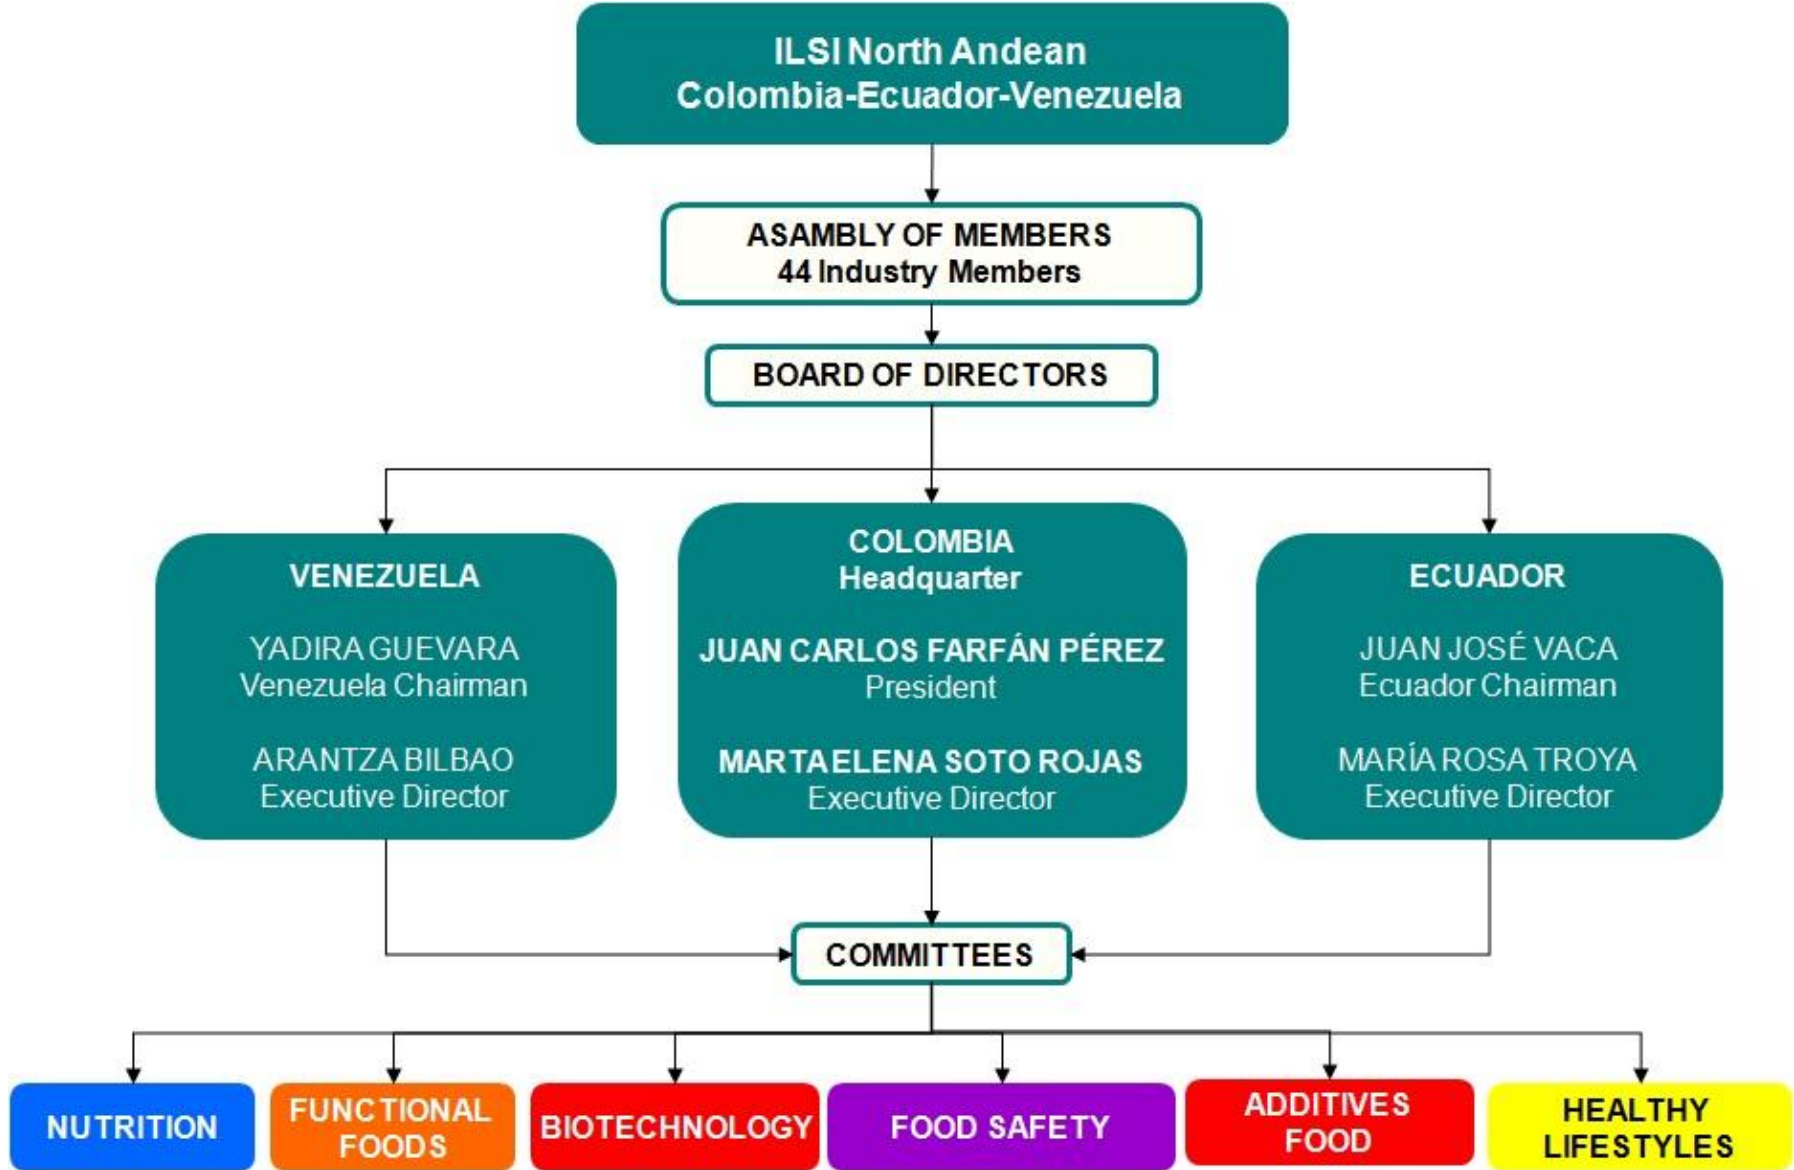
ILSI North Andean
Colombia-Ecuador-Venezuela

ASAMBLY OF MEMBERS
44 Industry Members

BOARD OF DIRECTORS

VENEZUELA

YADIRA GUEVARA
Venezuela Chairman

ARANTZA BILBAO
Executive Director

COLOMBIA
Headquarter

JUAN CARLOS FARFÁN PÉREZ
President

MARTA ELENA SOTO ROJAS
Executive Director

ECUADOR

JUAN JOSÉ VACA
Ecuador Chairman

MARÍA ROSA TROYA
Executive Director

COMMITTEES

NUTRITION

FUNCTIONAL FOODS

BIOTECHNOLOGY

FOOD SAFETY

ADDITIVES FOOD

HEALTHY LIFESTYLES